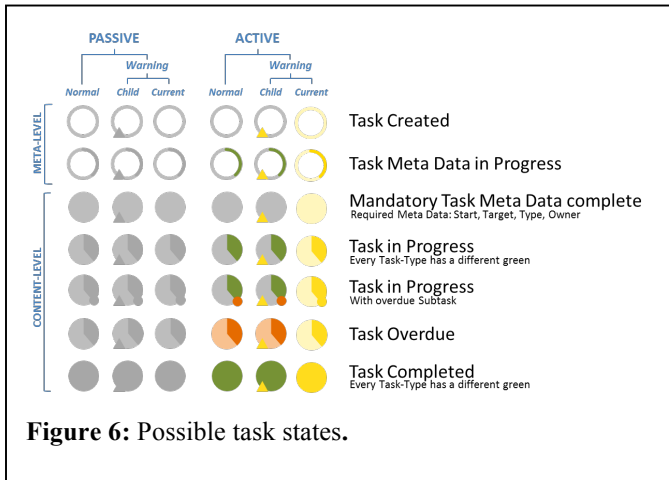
PASSIVE

ACTIVE

Warning

Warning

Normal Child Current

Normal Child Current

META-LEVEL

CONTENT-LEVEL

Task Created

Task Meta Data in Progress

Mandatory Task Meta Data complete
Required Meta Data: Start, Target, Type, Owner

Task in Progress
Every Task-Type has a different green

Task in Progress
With overdue Subtask

Task Overdue

Task Completed
Every Task-Type has a different green

**Figure 6:** Possible task states**.**